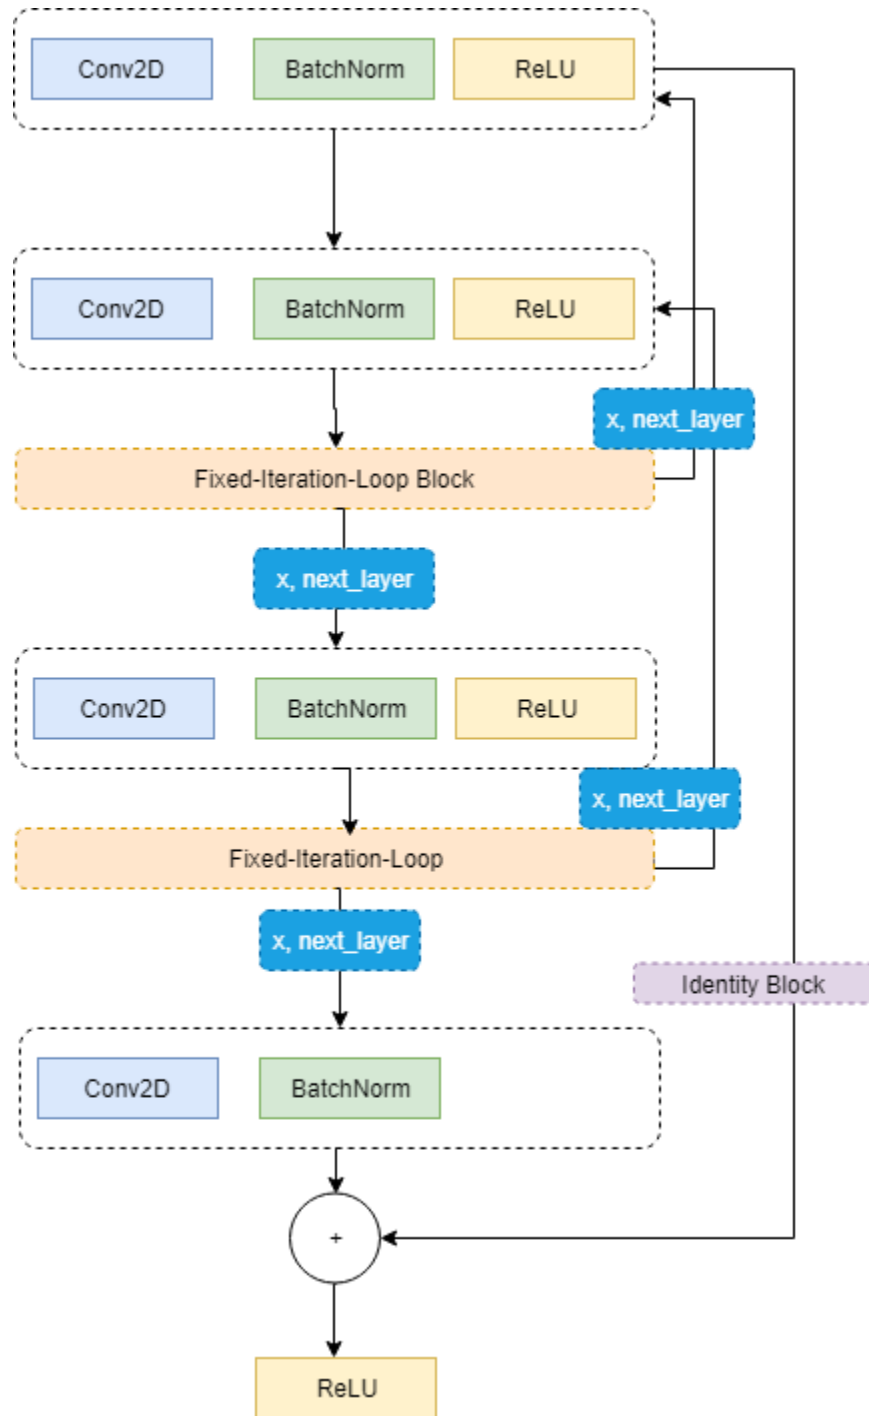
Conv2D
BatchNorm
ReLU

Conv2D
BatchNorm
ReLU

x, next_layer

Fixed-Iteration-Loop Block

x, next_layer

Conv2D
BatchNorm
ReLU

x, next_layer

Fixed-Iteration-Loop

x, next_layer

Identity Block

Conv2D
BatchNorm

+

ReLU